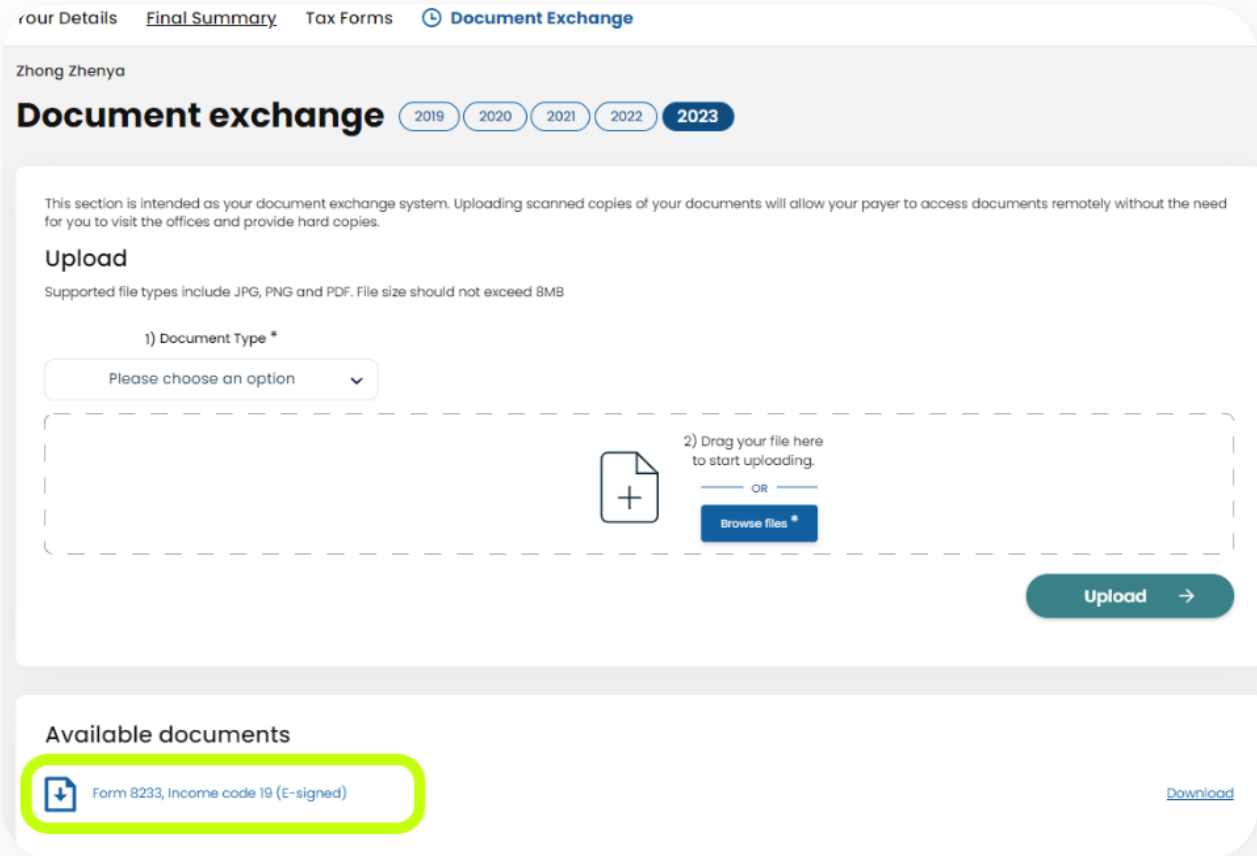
rour Details Final Summary Tax Forms Document Exchange

Zhong Zhenya

Document exchange 2019 2020 2021 2022 2023

This section is intended as your document exchange system. Uploading scanned copies of your documents will allow your payer to access documents remotely without the need for you to visit the offices and provide hard copies.

Upload

Supported file types include JPG, PNG and PDF. File size should not exceed 8MB

1) Document Type *

Please choose an option

2) Drag your file here to start uploading.

OR

Browse files *

Upload →

Available documents

Form 8233, Income code 19 (E-signed)

Download